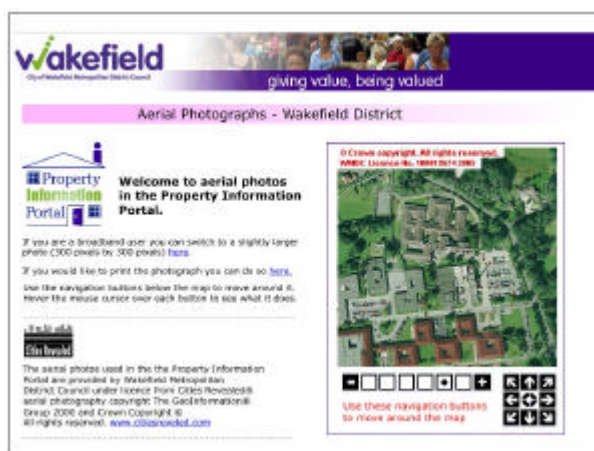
wakefield
City of Wakefield Metropolitan District Council
giving value, being valued

Aerial Photographs - Wakefield District

Property Information Portal

Welcome to aerial photos in the Property Information Portal.

If you are a broadband user you can switch to a slightly larger photo (500 pixels by 500 pixels) here.

If you would like to print the photograph you can do so here.

Use the navigation buttons below the map to move around it. Hover the mouse cursor over each button to see what it does.

Cities Revealed

The aerial photos used in the Property Information Portal are provided by Wakefield Metropolitan District Council under licence from Cities Revealed® aerial photography copyright The GeoInformation® Group 2000 and Crown Copyright © All rights reserved. www.citiesrevealed.com

© Crown copyright. All rights reserved. WMDC Licence No. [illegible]

Use these navigation buttons to move around the map